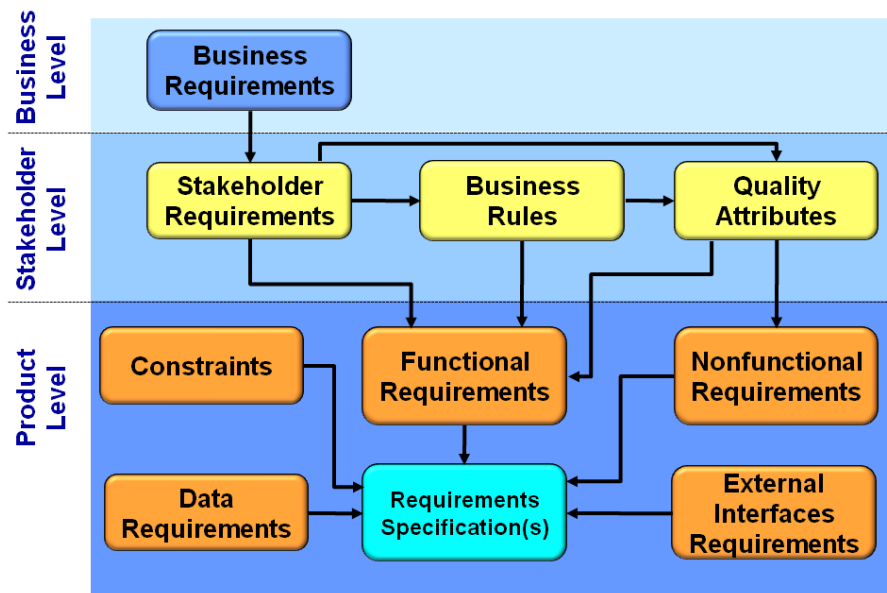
Business Level

Business Requirements

Stakeholder Level

Stakeholder Requirements

Business Rules

Quality Attributes

Product Level

Constraints

Functional Requirements

Nonfunctional Requirements

Data Requirements

Requirements Specification(s)

External Interfaces Requirements